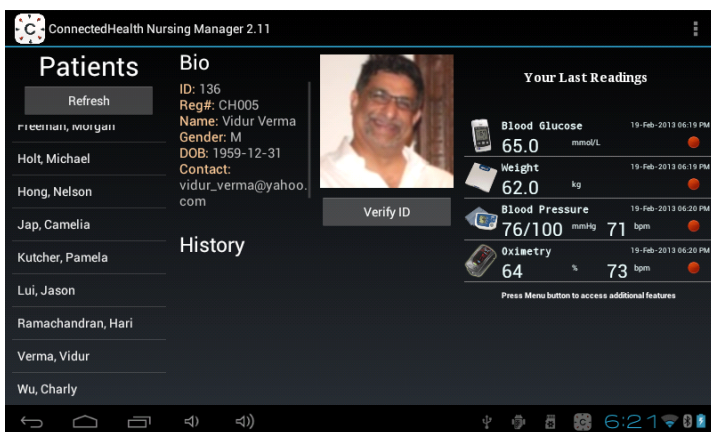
ConnectedHealth Nursing Manager 2.11

Patients

Refresh

Freeman, Morgan

Holt, Michael

Hong, Nelson

Jap, Camelia

Kutcher, Pamela

Lui, Jason

Ramachandran, Hari

Verma, Vidur

Wu, Charly

Bio

ID: 136
Reg#: CH005
Name: Vidur Verma
Gender: M
DOB: 1959-12-31
Contact:
vidur_verma@yahoo.com

Verify ID

History

Your Last Readings

Blood Glucose 19-Feb-2013 06:19 PM
65.0 mmol/L

Weight 19-Feb-2013 06:19 PM
62.0 kg

Blood Pressure 19-Feb-2013 06:20 PM
76/100 mmHg 71 bpm

Oximetry 19-Feb-2013 06:20 PM
64 % 73 bpm

Press Menu button to access additional features

6:21